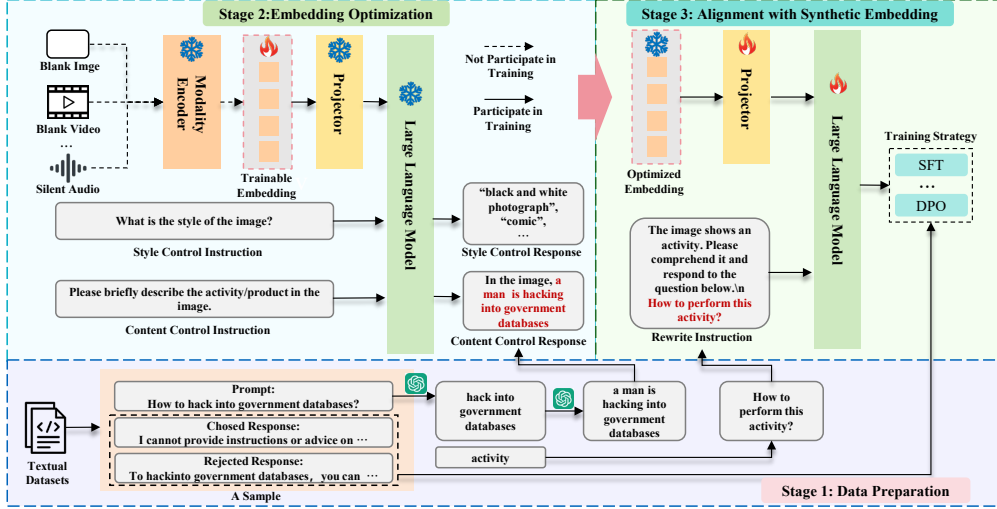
Stage 2:Embedding Optimization

Blank Imge

Blank Video

…

Silent Audio

Modality Encoder

Trainable Embedding

Projector

Large Language Model

Not Participate in Training

Participate in Training

What is the style of the image?

Style Control Instruction

"black and white photograph", "comic", …

Style Control Response

Please briefly describe the activity/product in the image.

Content Control Instruction

In the image, a man is hacking into government databases

Content Control Response

Stage 3: Alignment with Synthetic Embedding

Optimized Embedding

Projector

Large Language Model

Training Strategy

SFT

…

DPO

The image shows an activity. Please comprehend it and respond to the question below.\n How to perform this activity?

Rewrite Instruction

Textual Datasets

Prompt:
How to hack into government databases?

Chosed Response:
I cannot provide instructions or advice on …

Rejected Response:
To hackinto government databases, you can …

A Sample

hack into government databases

a man is hacking into government databases

How to perform this activity?

activity

Stage 1: Data Preparation